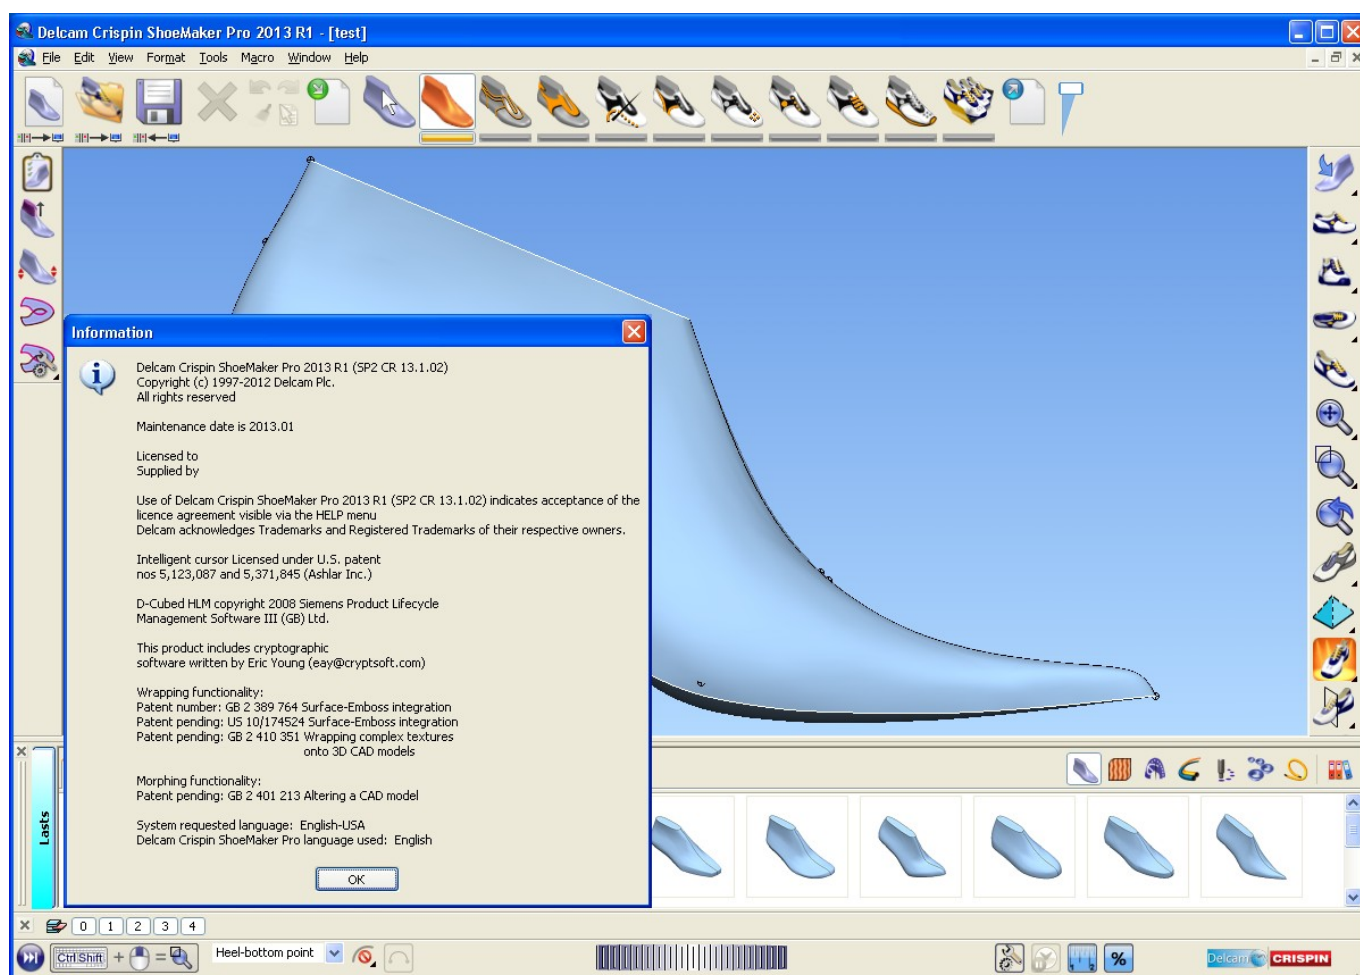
Delcam Crispin ShoeMaker Pro 2013 R1 - [test]

File Edit View Format Tools Macro Window Help

Information

Delcam Crispin ShoeMaker Pro 2013 R1 (SP2 CR 13.1.02)
Copyright (c) 1997-2012 Delcam Plc.
All rights reserved

Maintenance date is 2013.01

Licensed to
Supplied by

Use of Delcam Crispin ShoeMaker Pro 2013 R1 (SP2 CR 13.1.02) indicates acceptance of the licence agreement visible via the HELP menu
Delcam acknowledges Trademarks and Registered Trademarks of their respective owners.

Intelligent cursor Licensed under U.S. patent
nos 5,123,087 and 5,371,845 (Ashlar Inc.)

D-Cubed HLM copyright 2008 Siemens Product Lifecycle
Management Software III (GB) Ltd.

This product includes cryptographic
software written by Eric Young (eay@cryptsoft.com)

Wrapping functionality:
Patent number: GB 2 389 764 Surface-Emboss integration
Patent pending: US 10/174524 Surface-Emboss integration
Patent pending: GB 2 410 351 Wrapping complex textures
onto 3D CAD models

Morphing functionality:
Patent pending: GB 2 401 213 Altering a CAD model

System requested language: English-USA
Delcam Crispin ShoeMaker Pro language used: English

OK

Lasts

0 1 2 3 4

Ctrl Shift + = Heel-bottom point

%

Delcam CRISPIN